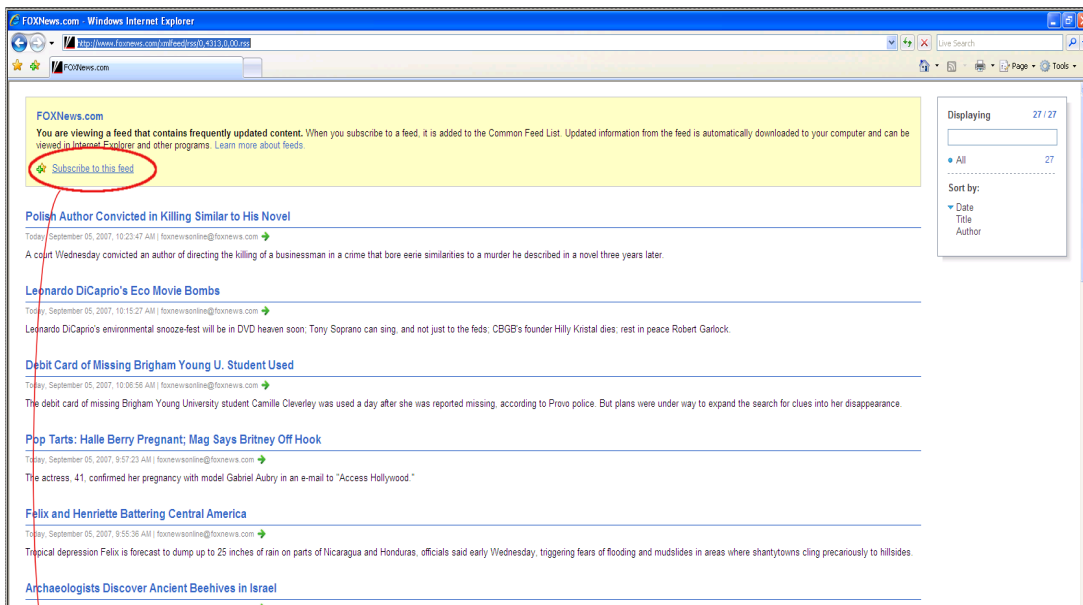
FOXNews.com - Windows Internet Explorer

http://www.foxnews.com/xmlfeed/rss/0,4313,0,00.rss

Live Search

FOXNews.com

Page • Tools •

FOXNews.com

You are viewing a feed that contains frequently updated content. When you subscribe to a feed, it is added to the Common Feed List. Updated information from the feed is automatically downloaded to your computer and can be viewed in Internet Explorer and other programs. Learn more about feeds.

Subscribe to this feed

Displaying 27 / 27

• All 27

Sort by:

Date
Title
Author

Polish Author Convicted in Killing Similar to His Novel

Today, September 05, 2007, 10:23:47 AM | foxnewsonline@foxnews.com

A court Wednesday convicted an author of directing the killing of a businessman in a crime that bore eerie similarities to a murder he described in a novel three years later.

Leonardo DiCaprio's Eco Movie Bombs

Today, September 05, 2007, 10:15:27 AM | foxnewsonline@foxnews.com

Leonardo DiCaprio's environmental snooze-fest will be in DVD heaven soon; Tony Soprano can sing, and not just to the feds; CBGB's founder Hilly Kristal dies; rest in peace Robert Garlock.

Debit Card of Missing Brigham Young U. Student Used

Today, September 05, 2007, 10:08:56 AM | foxnewsonline@foxnews.com

The debit card of missing Brigham Young University student Camille Cleverley was used a day after she was reported missing, according to Provo police. But plans were under way to expand the search for clues into her disappearance.

Pop Tarts: Halle Berry Pregnant; Mag Says Britney Off Hook

Today, September 05, 2007, 9:57:23 AM | foxnewsonline@foxnews.com

The actress, 41, confirmed her pregnancy with model Gabriel Aubry in an e-mail to "Access Hollywood."

Felix and Henriette Battering Central America

Today, September 05, 2007, 9:55:36 AM | foxnewsonline@foxnews.com

Tropical depression Felix is forecast to dump up to 25 inches of rain on parts of Nicaragua and Honduras, officials said early Wednesday, triggering fears of flooding and mudslides in areas where shantytowns cling precariously to hillsides.

Archaeologists Discover Ancient Beehives in Israel